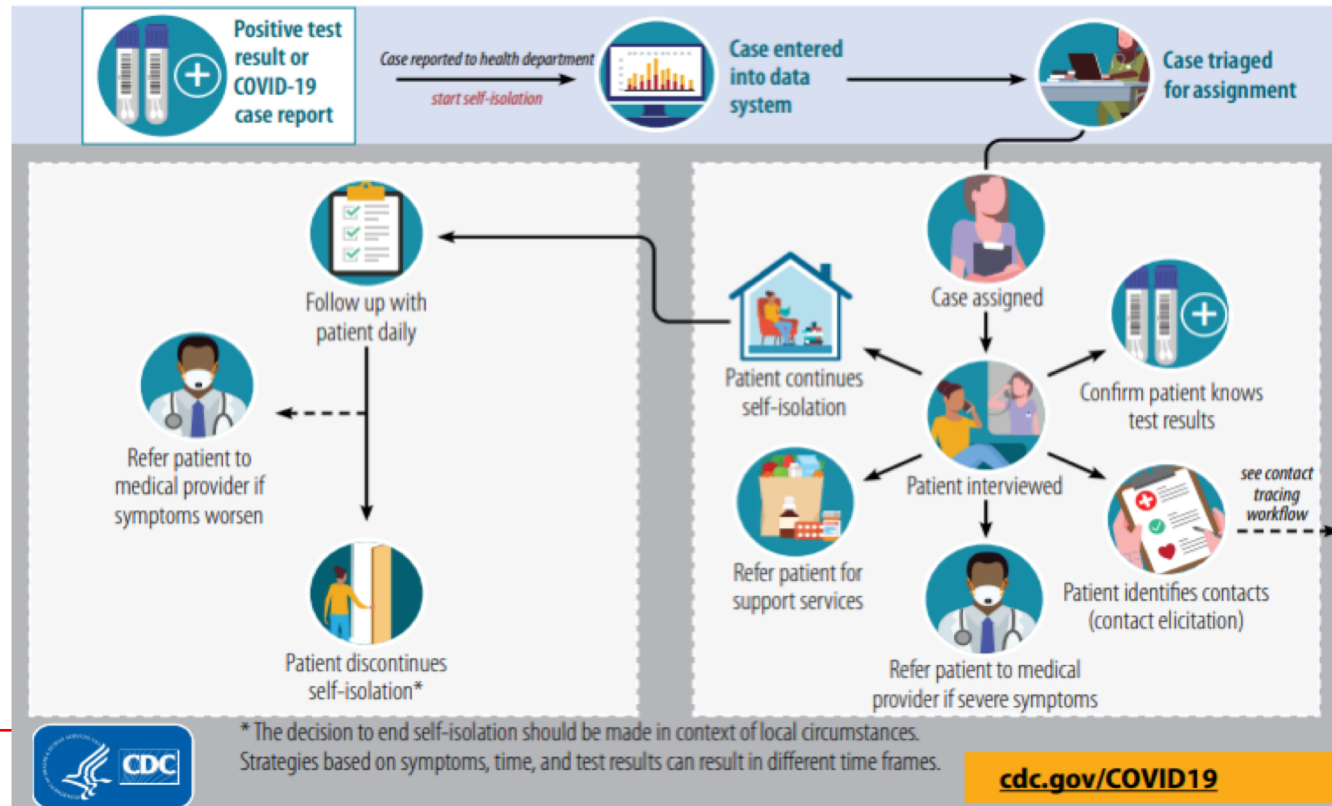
Positive test result or COVID-19 case report

Case reported to health department

start self-isolation

Case entered into data system

Case triaged for assignment

Case assigned

Follow up with patient daily

Refer patient to medical provider if symptoms worsen

Patient discontinues self-isolation*

Patient continues self-isolation

Confirm patient knows test results

Patient interviewed

Refer patient for support services

see contact tracing workflow

Patient identifies contacts (contact elicitation)

Refer patient to medical provider if severe symptoms

* The decision to end self-isolation should be made in context of local circumstances. Strategies based on symptoms, time, and test results can result in different time frames.

CDC

cdc.gov/COVID19